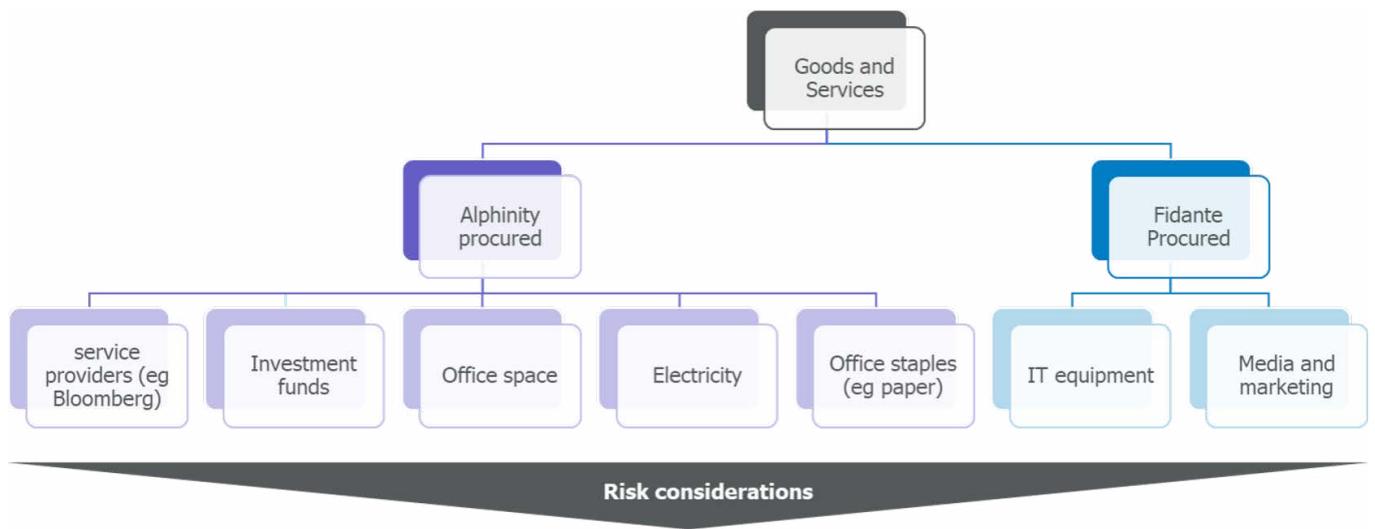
Goods and Services

Alphinity procured

Fidante Procured

service providers (eg Bloomberg)

Investment funds

Office space

Electricity

Office staples (eg paper)

IT equipment

Media and marketing

Risk considerations